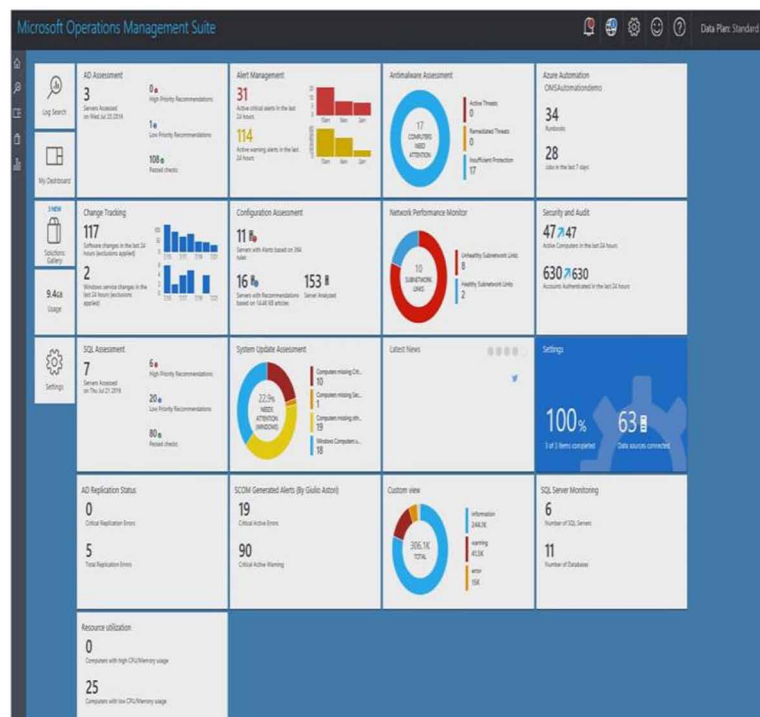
Microsoft Operations Management Suite

Data Plan: Standard

Log Search

My Dashboard

3 NEW

Solutions Gallery

9.4GB

Usage

Settings

AD Assessment

3

Servers Assessed on Wed Jul 20 2016

0

High Priority Recommendations

1

Low Priority Recommendations

108

Passed checks

Alert Management

31

Active critical alerts in the last 24 hours

114

Active warning alerts in the last 24 hours

Antimalware Assessment

17

COMPUTERS NEED ATTENTION

Active Threats

0

Remediated Threats

0

Insufficient Protection

17

Azure Automation

OMSAutomationdemo

34

Runbooks

28

Jobs in the last 7 days

Change Tracking

117

Software changes in the last 24 hours (exclusions applied)

2

Windows service changes in the last 24 hours (exclusions applied)

Configuration Assessment

11

Servers with Alerts based on 394 rules

16

Servers with Recommendations based on 14.44 KB articles

153

Server Analyzed

Network Performance Monitor

10

SUBNETWORK LINKS

Unhealthy Subnetwork Links

8

Healthy Subnetwork Links

2

Security and Audit

47 ↗ 47

Active Computers in the last 24 hours

630 ↗ 630

Accounts Authenticated in the last 24 hours

SQL Assessment

7

Servers Assessed on Thu Jul 21 2016

6

High Priority Recommendations

20

Low Priority Recommendations

80

Passed checks

System Update Assessment

22.9%

NEEDS ATTENTION (WINDOWS)

Computers missing Cri...

10

Computers missing Sec...

1

Computers missing oth...

19

Windows Computers u...

18

Latest News

Settings

100%

3 of 3 items completed

63

Data sources connected

AD Replication Status

0

Critical Replication Errors

5

Total Replication Errors

SCOM Generated Alerts (By Giulio Astori)

19

Critical Active Errors

90

Critical Active Warning

Custom view

306.1K

TOTAL

information

244.1K

warning

41.9K

error

19K

SQL Server Monitoring

6

Number of SQL Servers

11

Number of Databases

Resource utilization

0

Computers with high CPU/Memory usage

25

Computers with low CPU/Memory usage